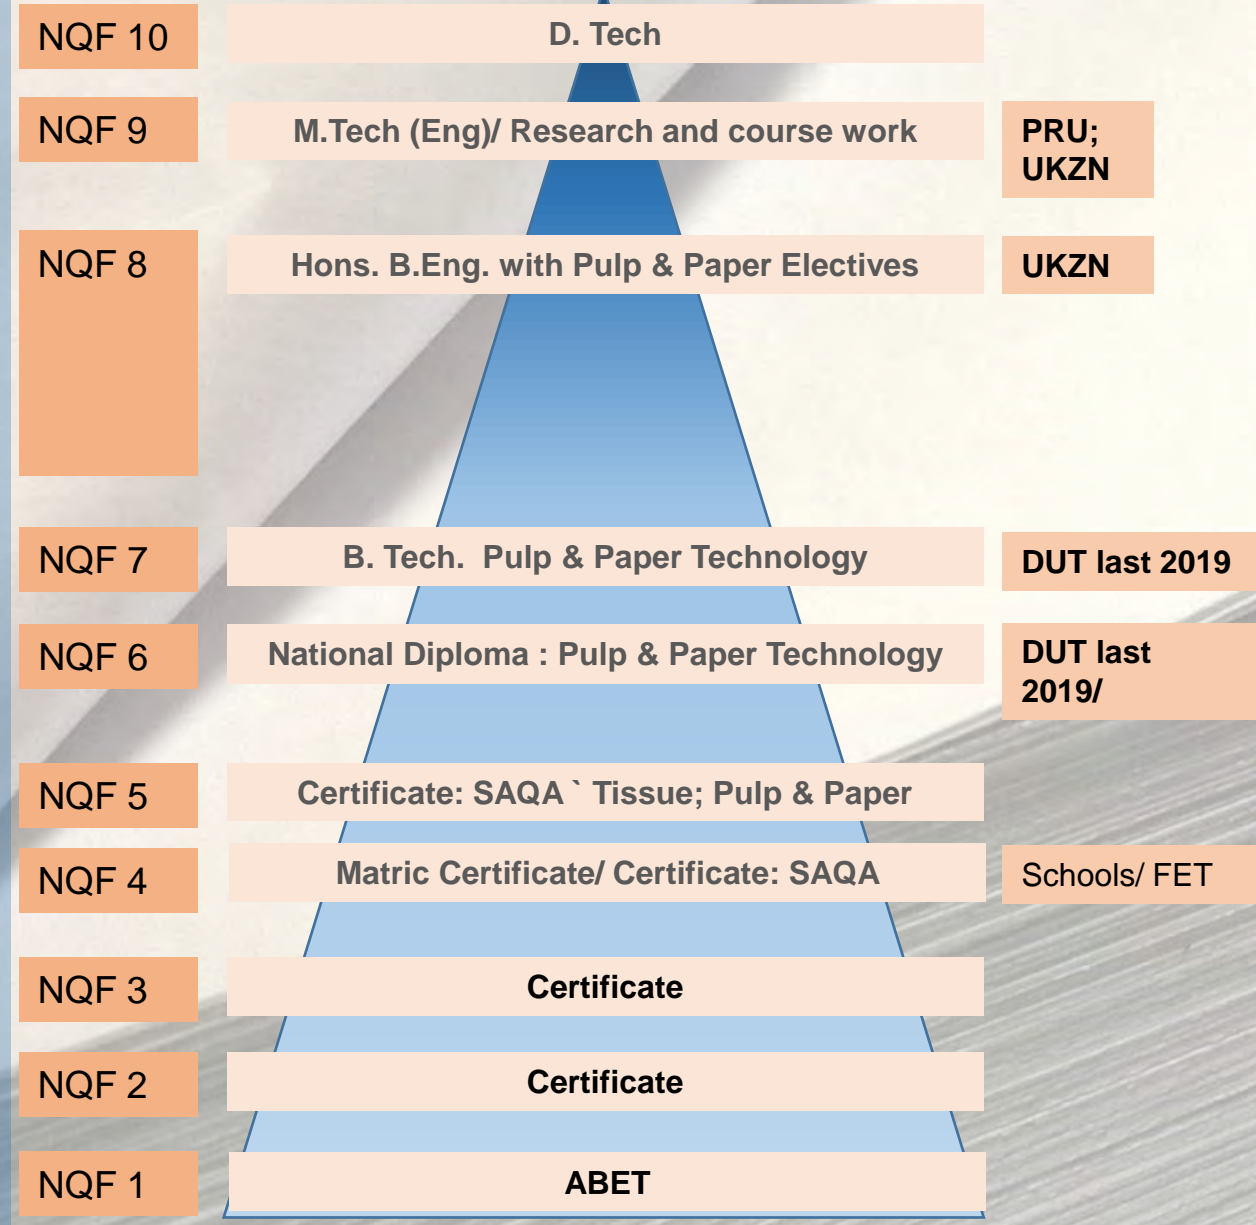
NQF 10
D. Tech

NQF 9
M.Tech (Eng)/ Research and course work
PRU; UKZN

NQF 8
Hons. B.Eng. with Pulp & Paper Electives
UKZN

NQF 7
B. Tech. Pulp & Paper Technology
DUT last 2019

NQF 6
National Diploma : Pulp & Paper Technology
DUT last 2019/

NQF 5
Certificate: SAQA ` Tissue; Pulp & Paper

NQF 4
Matric Certificate/ Certificate: SAQA
Schools/ FET

NQF 3
Certificate

NQF 2
Certificate

NQF 1
ABET